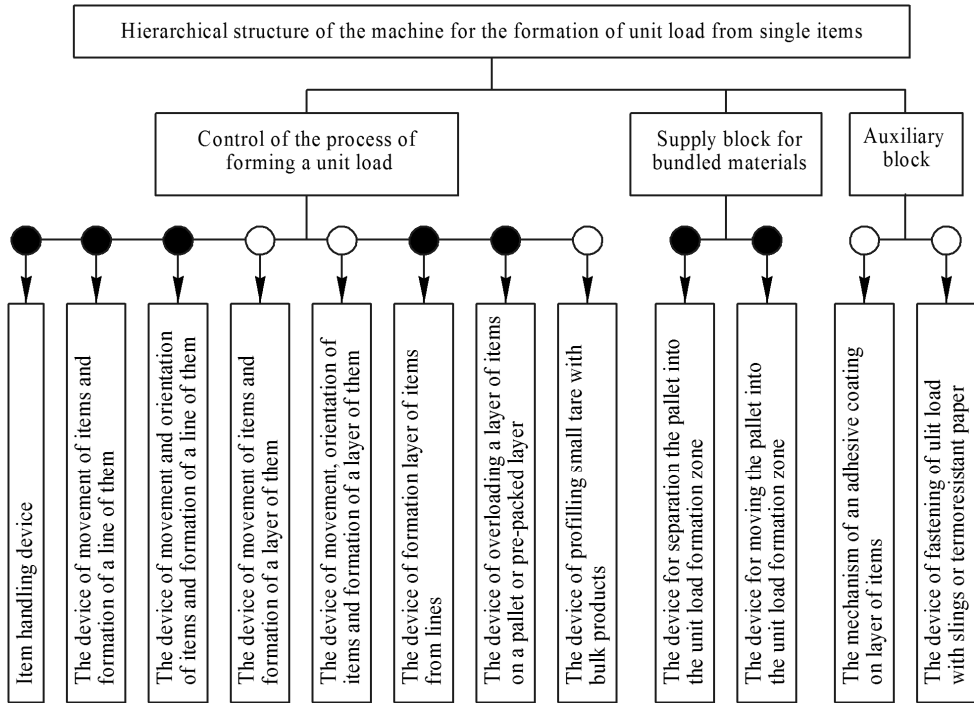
Hierarchical structure of the machine for the formation of unit load from single items

Control of the process of forming a unit load

Supply block for bundled materials

Auxiliary block

Item handling device

The device of movement of items and formation of a line of them

The device of movement and orientation of items and formation of a line of them

The device of movement of items and formation of a layer of them

The device of movement, orientation of items and formation of a layer of them

The device of formation layer of items from lines

The device of overloading a layer of items on a pallet or pre-packed layer

The device of profilling small tare with bulk products

The device for separation the pallet into the unit load formation zone

The device for moving the pallet into the unit load formation zone

The mechanism of an adhesive coating on layer of items

The device of fastening of ulit load with slings or termoresistant paper